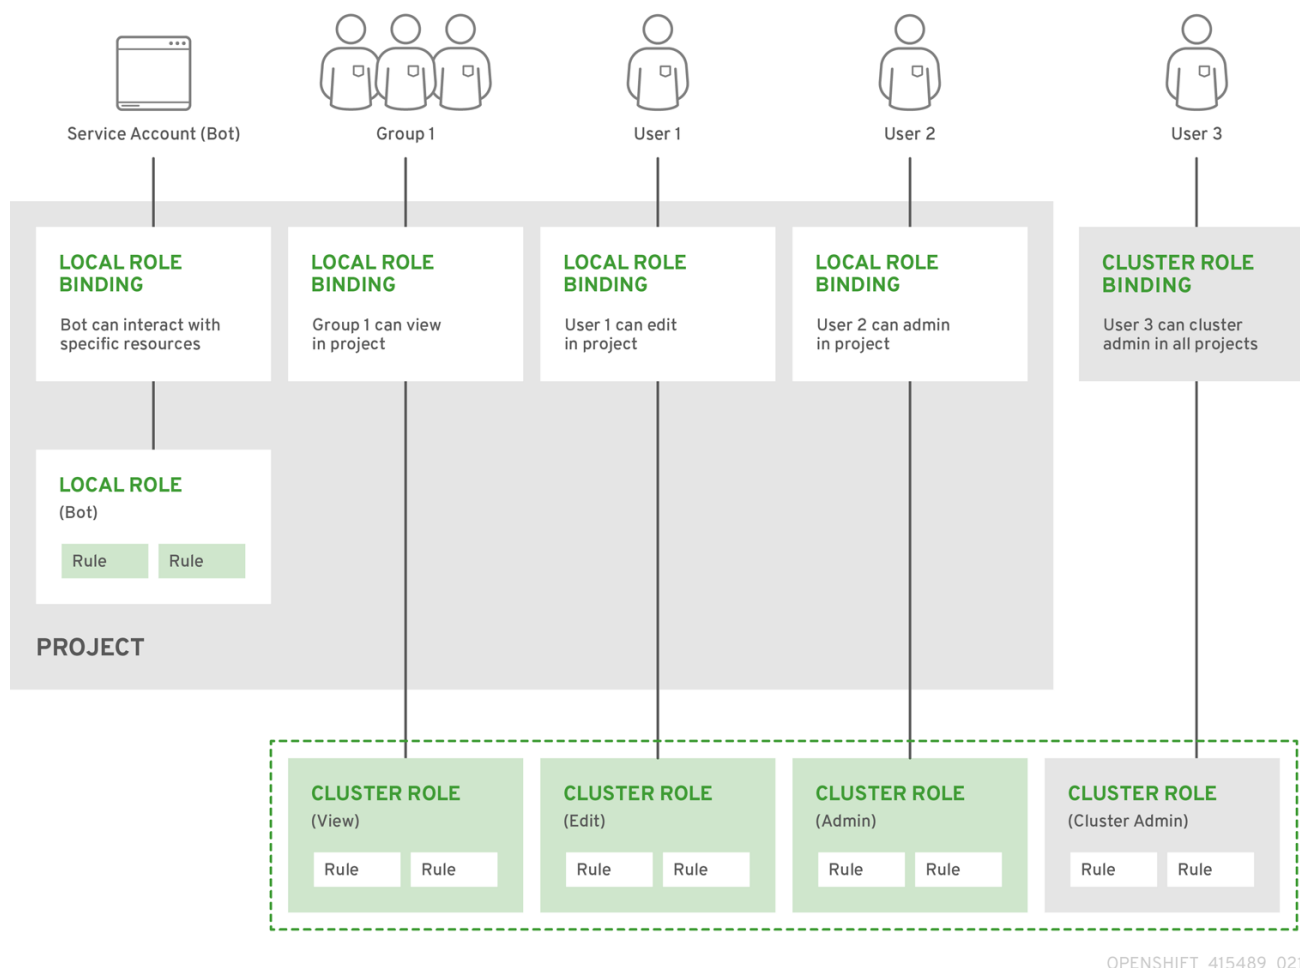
Service Account (Bot)

Group 1

User 1

User 2

User 3

LOCAL ROLE BINDING
Bot can interact with specific resources

LOCAL ROLE BINDING
Group 1 can view in project

LOCAL ROLE BINDING
User 1 can edit in project

LOCAL ROLE BINDING
User 2 can admin in project

CLUSTER ROLE BINDING
User 3 can cluster admin in all projects

LOCAL ROLE
(Bot)
Rule Rule

PROJECT

CLUSTER ROLE
(View)
Rule Rule

CLUSTER ROLE
(Edit)
Rule Rule

CLUSTER ROLE
(Admin)
Rule Rule

CLUSTER ROLE
(Cluster Admin)
Rule Rule

OPENSHIFT_415489_02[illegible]